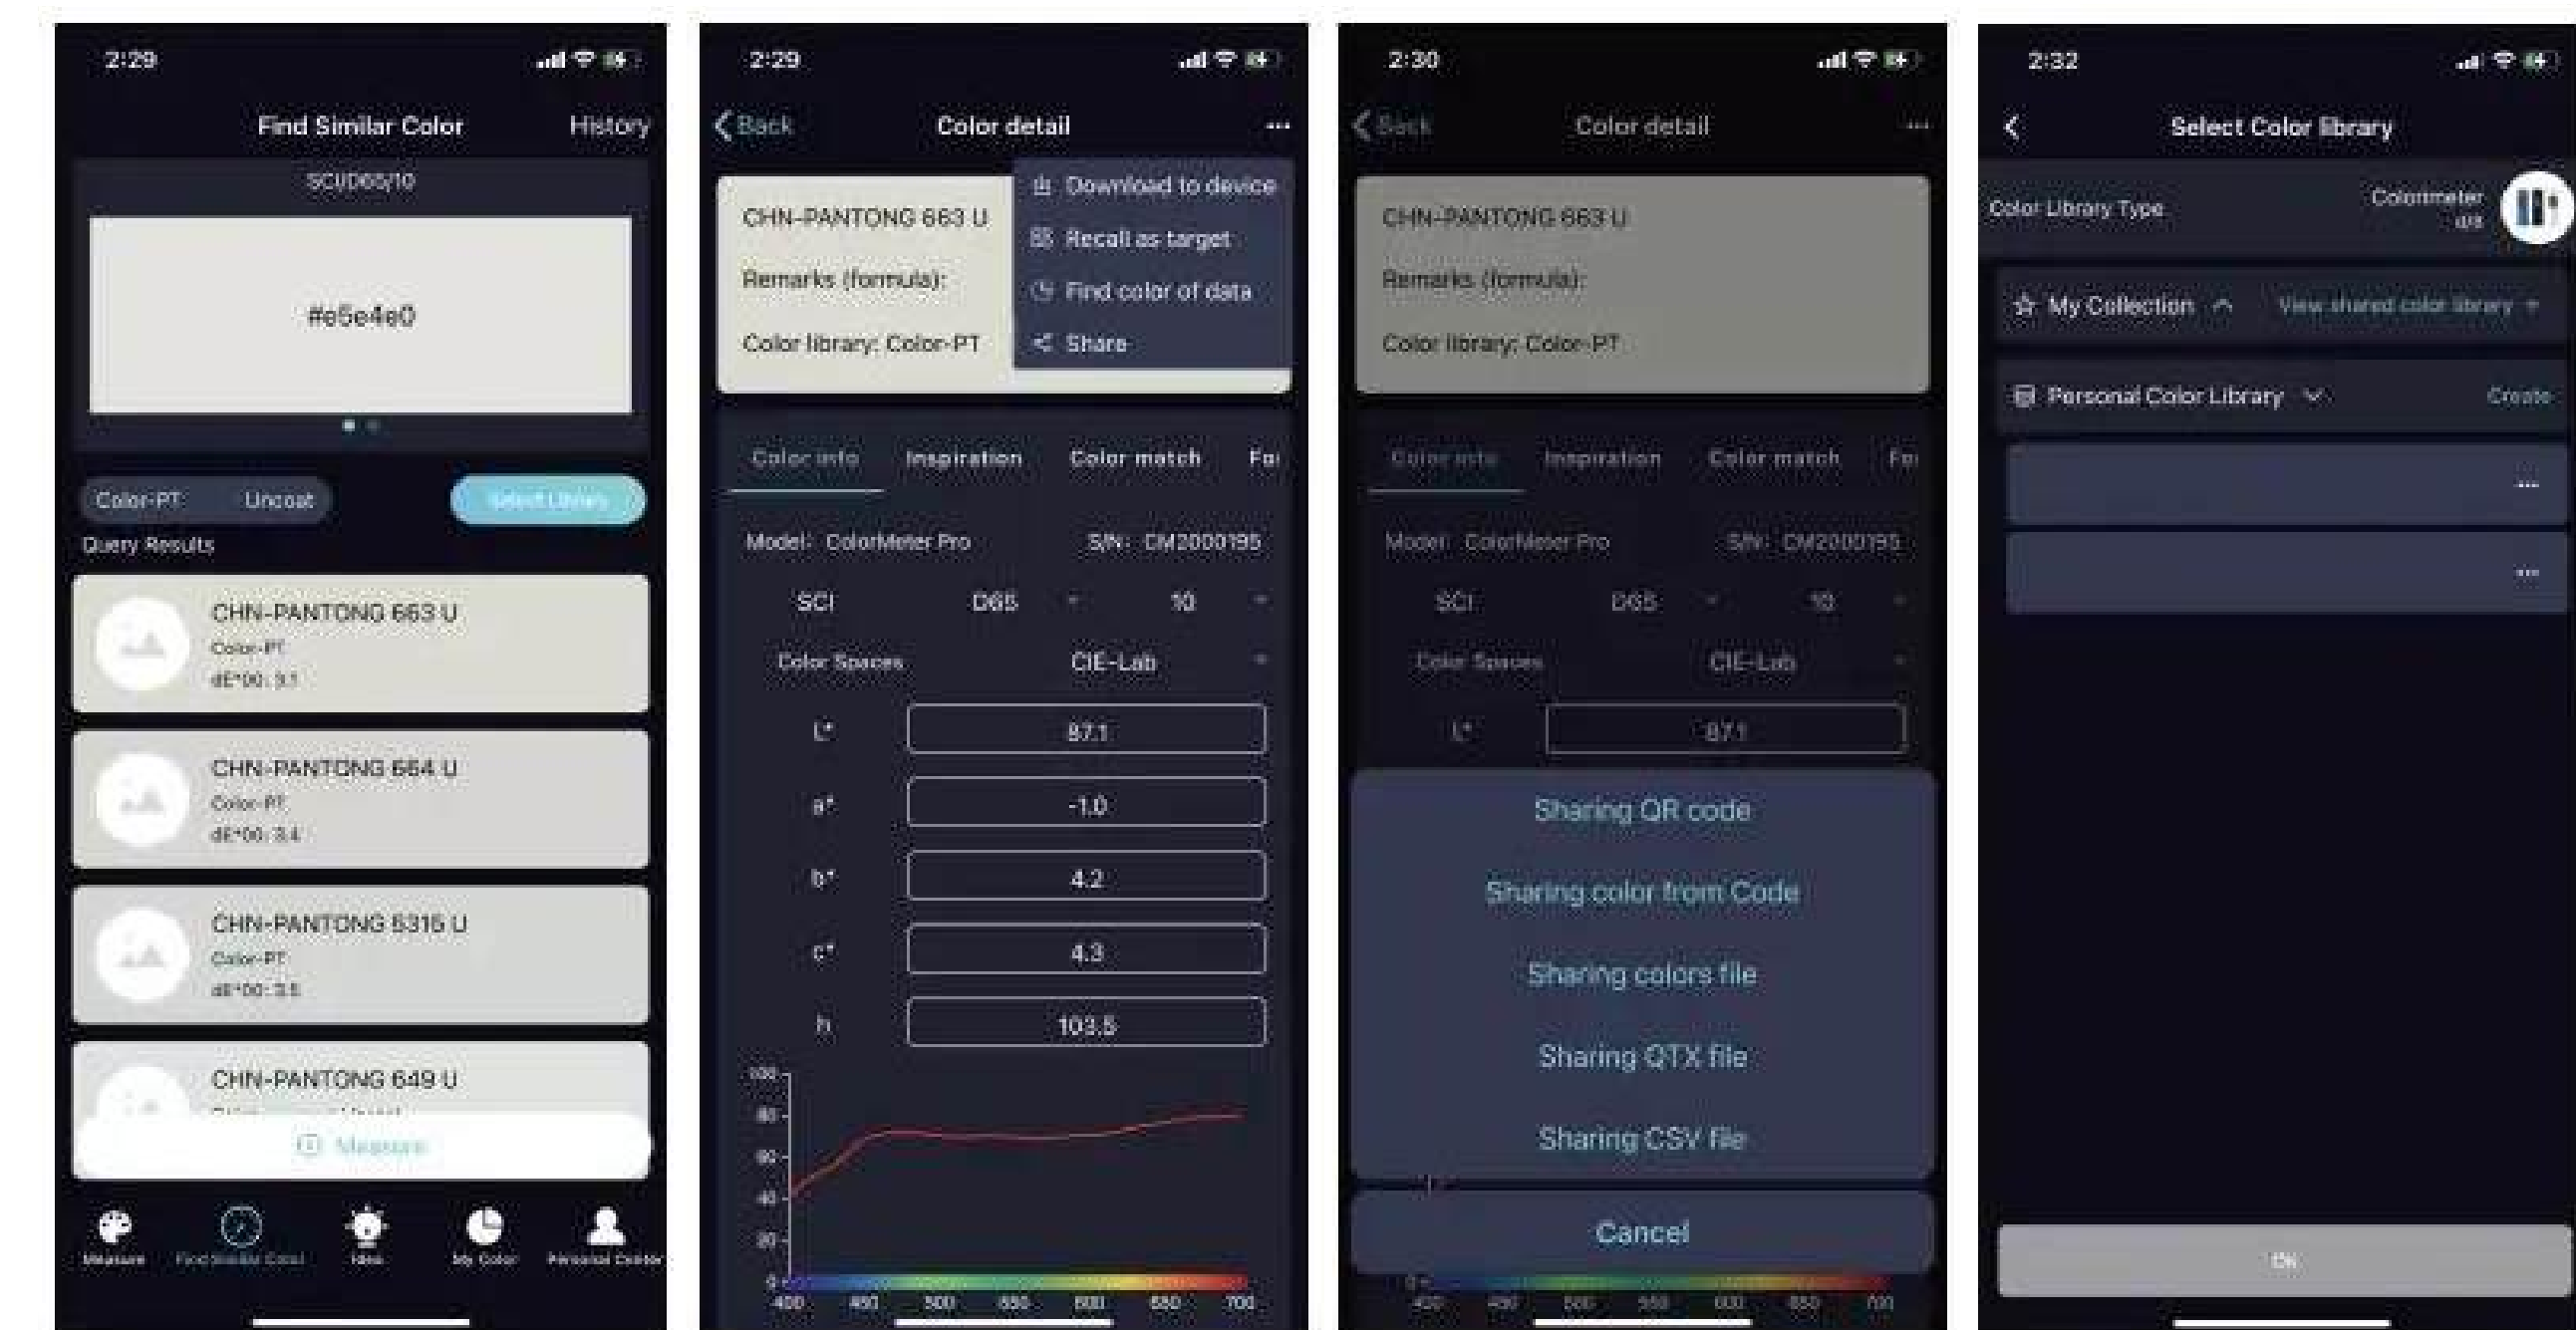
2:29

Find Similar Color History

SCI/D65/10

#e5e4e0

Color-PT Uncoat Select Library

Query Results

CHN-PANTONG 663 U
Color-PT
dE*00: 3.1

CHN-PANTONG 664 U
Color-PT
dE*00: 3.4

CHN-PANTONG 5315 U
Color-PT
dE*00: 3.5

CHN-PANTONG 649 U

Measure

Measure Find Similar Color Idea My Color Personal Center

2:29

Back Color detail ...

Download to device
Recall as target
Find color of data
Share

CHN-PANTONG 663 U
Remarks (formula):
Color library: Color-PT

Color info Inspiration Color match Fo

Model: ColorMeter Pro S/N: CM2000195

SCI D65 10

Color Spaces CIE-Lab

L* 87.1
a* -1.0
b* 4.2
c* 4.3
h 103.5

100
80
60
40
20
0
400 450 500 550 600 650 700

2:30

Back Color detail ...

CHN-PANTONG 663 U
Remarks (formula):
Color library: Color-PT

Color info Inspiration Color match Fo

Model: ColorMeter Pro S/N: CM2000195

SCI D65 10

Color Spaces CIE-Lab

L* 87.1

Sharing QR code
Sharing color from Code
Sharing colors file
Sharing QTX file
Sharing CSV file

Cancel

0
400 450 500 550 600 650 700

2:32

Select Color library

Color Library Type Colormeter uS

My Collection View shared color library

Personal Color Library Create

...
...

Ok